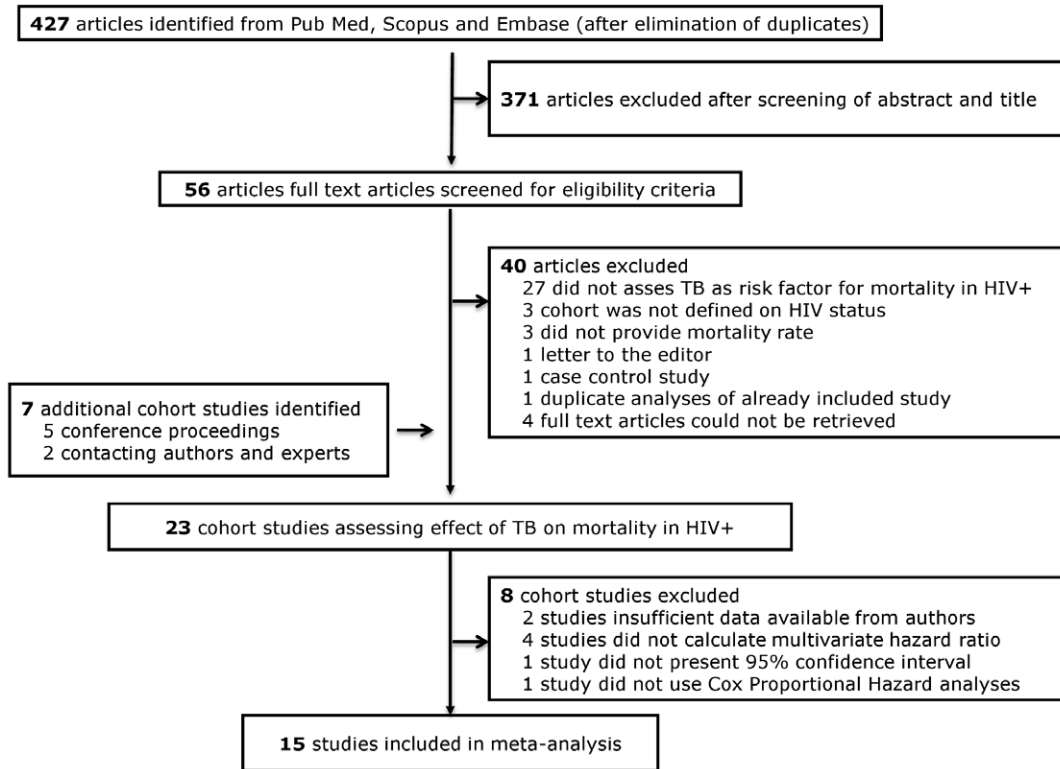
**427** articles identified from Pub Med, Scopus and Embase (after elimination of duplicates)

**371** articles excluded after screening of abstract and title

**56** articles full text articles screened for eligibility criteria

**40** articles excluded
27 did not asses TB as risk factor for mortality in HIV+
3 cohort was not defined on HIV status
3 did not provide mortality rate
1 letter to the editor
1 case control study
1 duplicate analyses of already included study
4 full text articles could not be retrieved

**7** additional cohort studies identified
5 conference proceedings
2 contacting authors and experts

**23** cohort studies assessing effect of TB on mortality in HIV+

**8** cohort studies excluded
2 studies insufficient data available from authors
4 studies did not calculate multivariate hazard ratio
1 study did not present 95% confidence interval
1 study did not use Cox Proportional Hazard analyses

**15** studies included in meta-analysis